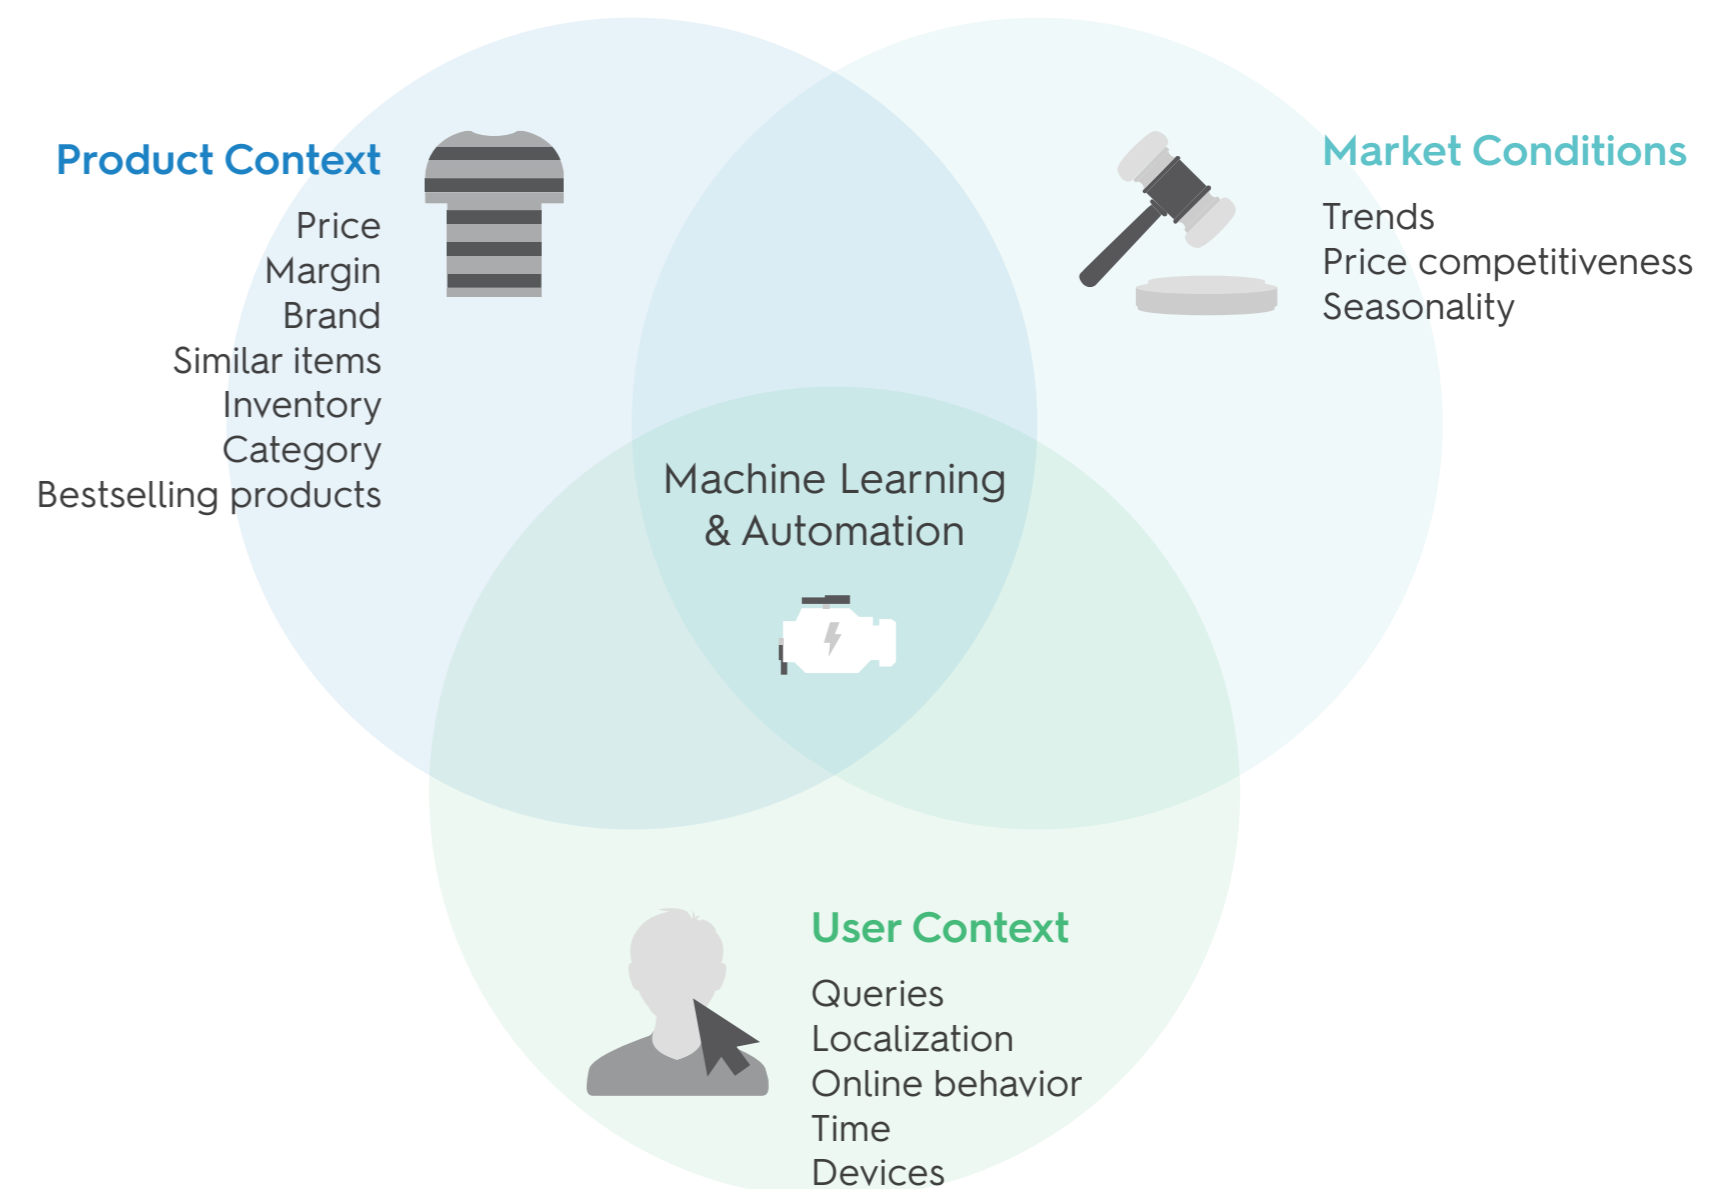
Product Context

Price
Margin
Brand
Similar items
Inventory
Category
Bestselling products

Market Conditions

Trends
Price competitiveness
Seasonality

Machine Learning & Automation

User Context

Queries
Localization
Online behavior
Time
Devices